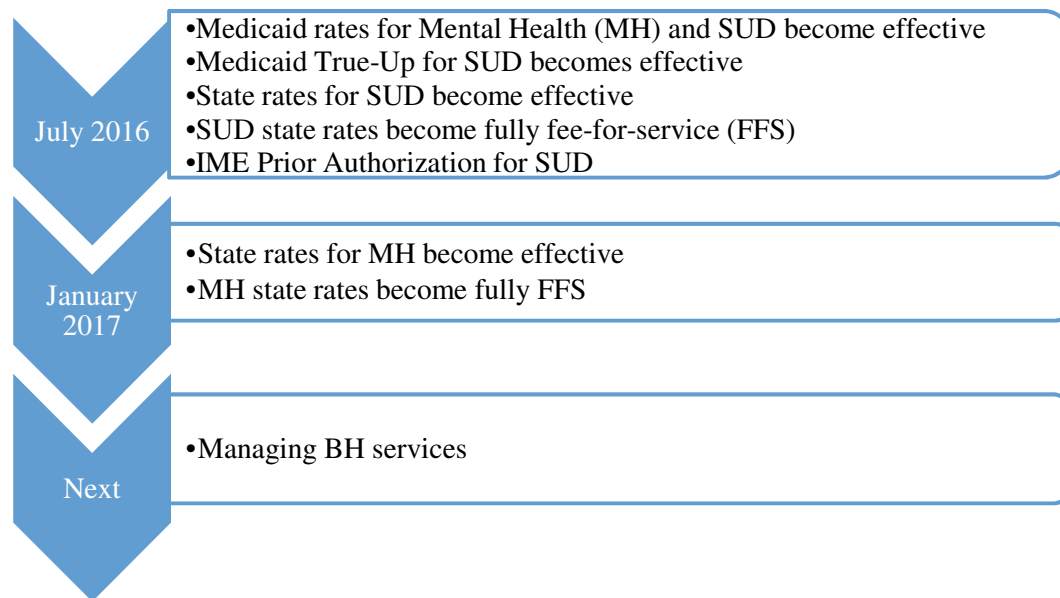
July 2016

•Medicaid rates for Mental Health (MH) and SUD become effective
•Medicaid True-Up for SUD becomes effective
•State rates for SUD become effective
•SUD state rates become fully fee-for-service (FFS)
•IME Prior Authorization for SUD

January 2017

•State rates for MH become effective
•MH state rates become fully FFS

Next

•Managing BH services